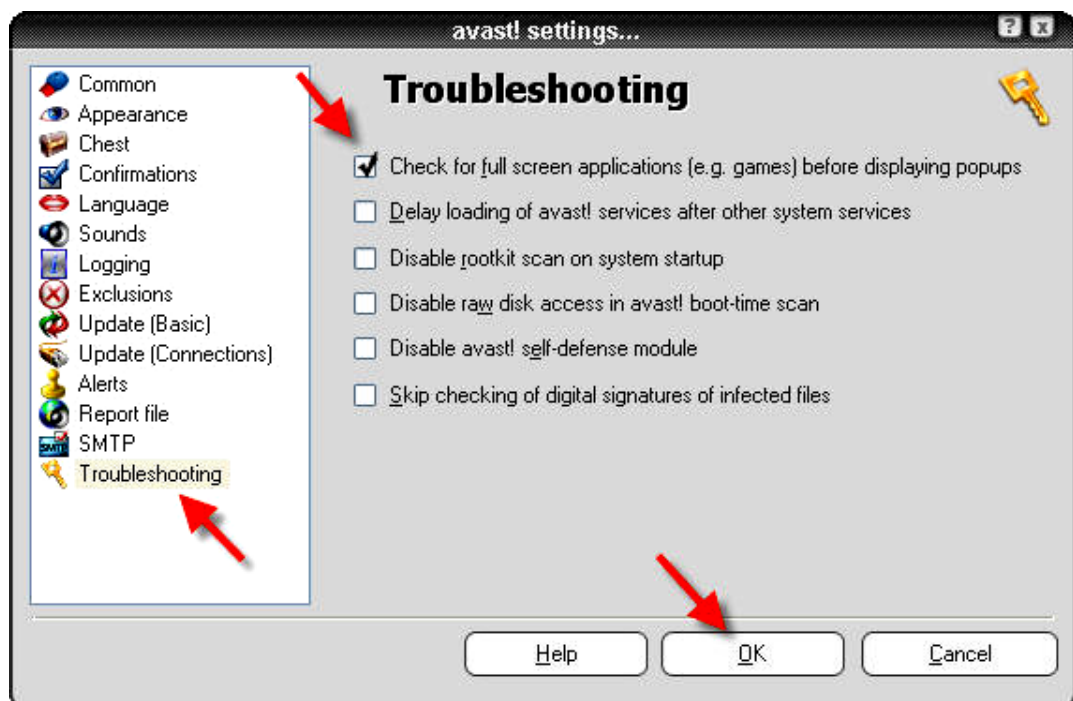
avast! settings...

Common
Appearance
Chest
Confirmations
Language
Sounds
Logging
Exclusions
Update (Basic)
Update (Connections)
Alerts
Report file
SMTP
Troubleshooting

Troubleshooting

Check for full screen applications (e.g. games) before displaying popups
Delay loading of avast! services after other system services
Disable rootkit scan on system startup
Disable raw disk access in avast! boot-time scan
Disable avast! self-defense module
Skip checking of digital signatures of infected files

Help
OK
Cancel